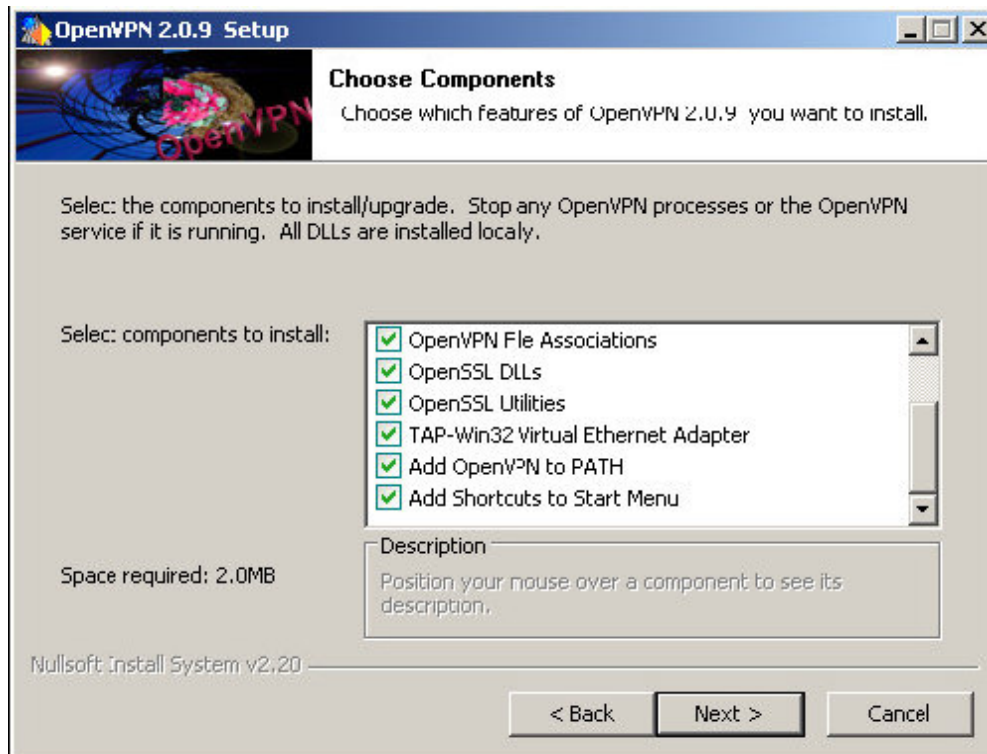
OpenVPN 2.0.9 Setup

OpenVPN

Choose Components

Choose which features of OpenVPN 2.0.9 you want to install.

Selec: the components to install/upgrade. Stop any OpenVPN processes or the OpenVPN service if it is running. All DLLs are installed localy.

Selec: components to install:

OpenVPN Fle Associations
OpenSSL DLLs
OpenSSL Utilities
TAP-Win32 Virtual Ethernet Adapter
Add OpenVPN to PATH
Add Shortcuts to Start Menu

Space required: 2.0MB

Description

Position your nouse over a component to see its description.

Nullsoft Install System v2.20

< Back
Next >
Cancel